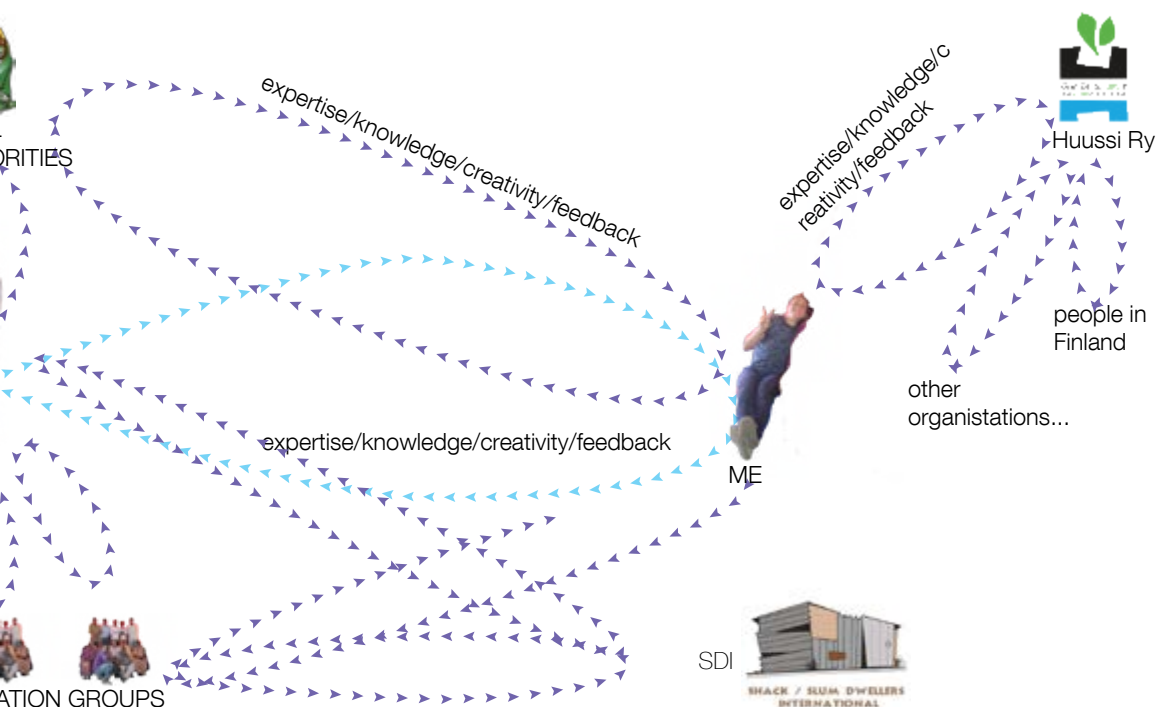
ORITIES

expertise/knowledge/creativity/feedback

expertise/knowledge/creativity/feedback

Huussi Ry

people in Finland

other organistations...

expertise/knowledge/creativity/feedback

ME

ATION GROUPS

SDI

SHACK / SLUM DWELLERS INTERNATIONAL